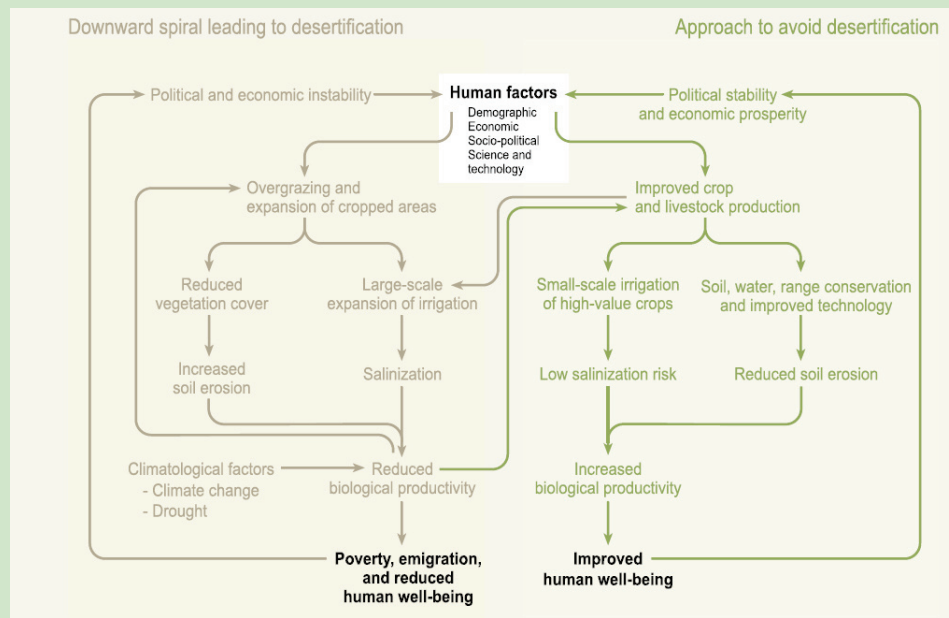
Downward spiral leading to desertification

Approach to avoid desertification

Political and economic instability

Human factors
Demographic
Economic
Socio-political
Science and technology

Political stability and economic prosperity

Overgrazing and expansion of cropped areas

Improved crop and livestock production

Reduced vegetation cover

Large-scale expansion of irrigation

Small-scale irrigation of high-value crops

Soil, water, range conservation and improved technology

Increased soil erosion

Salinization

Low salinization risk

Reduced soil erosion

Climatological factors
- Climate change
- Drought

Reduced biological productivity

Increased biological productivity

Poverty, emigration, and reduced human well-being

Improved human well-being